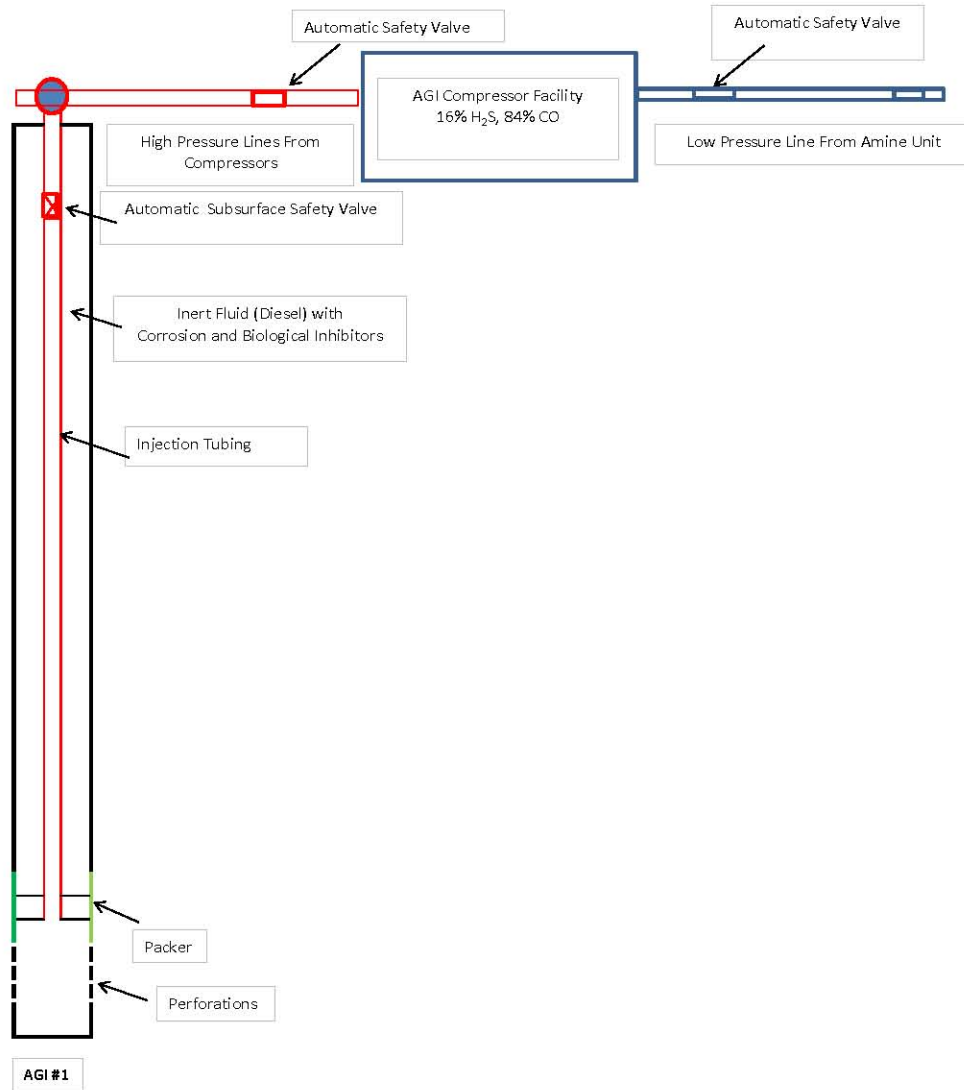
Automatic Safety Valve

Automatic Safety Valve

AGI Compressor Facility
16% $H_2S$, 84% CO

High Pressure Lines From Compressors

Low Pressure Line From Amine Unit

Automatic Subsurface Safety Valve

Inert Fluid (Diesel) with Corrosion and Biological Inhibitors

Injection Tubing

Packer

Perforations

AGI #1